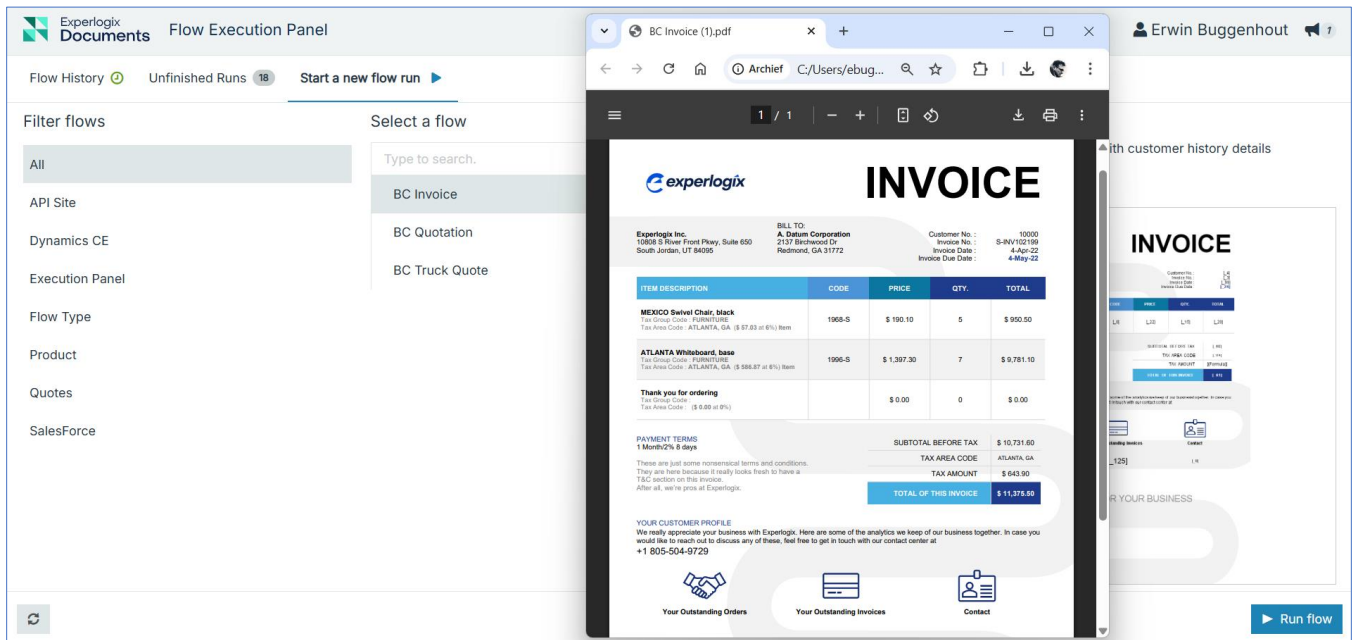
Experlogix Documents Flow Execution Panel

Erwin Buggenhout 7

Flow History Unfinished Runs 18 Start a new flow run

Filter flows

All
API Site
Dynamics CE
Execution Panel
Flow Type
Product
Quotes
SalesForce

Select a flow

Type to search.
BC Invoice
BC Quotation
BC Truck Quote

ith customer history details

BC Invoice (1).pdf

Archief C:/Users/ebug...

1 / 1

experlogix

INVOICE

Experlogix Inc.
10808 S River Front Pkwy, Suite 650
South Jordan, UT 84095

BILL TO:
A. Datum Corporation
2137 Birchwood Dr
Redmond, GA 31772

Customer No.: 10000
Invoice No.: S-INV102199
Invoice Date: 4-Apr-22
Invoice Due Date: 4-May-22

| ITEM DESCRIPTION | CODE | PRICE | QTY. | TOTAL |
|---|---|---|---|---|
| MEXICO Swivel Chair, black Tax Group Code : FURNITURE Tax Area Code : ATLANTA, GA ($ 57.03 at 6%) Item | 1968-S | $ 190.10 | 5 | $ 950.50 |
| ATLANTA Whiteboard, base Tax Group Code : FURNITURE Tax Area Code : ATLANTA, GA ($ 586.87 at 6%) Item | 1996-S | $ 1,397.30 | 7 | $ 9,781.10 |
| Thank you for ordering Tax Group Code : Tax Area Code : ($ 0.00 at 0%) | | $ 0.00 | 0 | $ 0.00 |

PAYMENT TERMS
1 Month/2% 8 days

These are just some nonsensical terms and conditions. They are here because it really looks fresh to have a T&C section on this invoice. After all, we're pros at Experlogix.

| SUBTOTAL BEFORE TAX | $ 10,731.60 |
|---|---|
| TAX AREA CODE | ATLANTA, GA |
| TAX AMOUNT | $ 643.90 |
| TOTAL OF THIS INVOICE | $ 11,375.50 |

YOUR CUSTOMER PROFILE
We really appreciate your business with Experlogix. Here are some of the analytics we keep of our business together. In case you would like to reach out to discuss any of these, feel free to get in touch with our contact center at
+1 805-504-9729

Your Outstanding Orders
Your Outstanding Invoices
Contact

INVOICE

R YOUR BUSINESS

Run flow